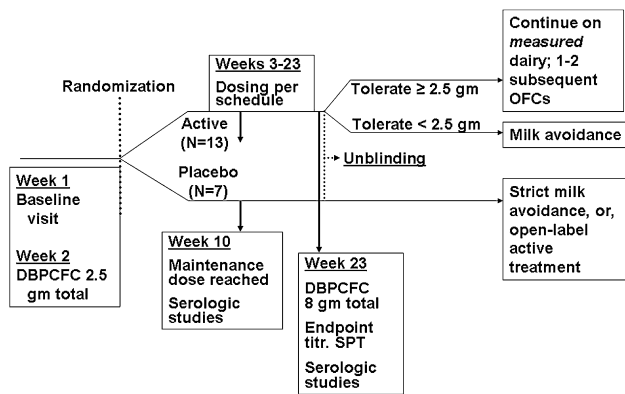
Randomization

Weeks 3-23
Dosing per schedule

Tolerate $\geq$ 2.5 gm

Continue on *measured* dairy; 1-2 subsequent OFCs

Active (N=13)

Tolerate < 2.5 gm

Milk avoidance

Unblinding

Placebo (N=7)

Week 1
Baseline visit

Week 2
DBPCFC 2.5 gm total

Strict milk avoidance, or, open-label active treatment

Week 10
Maintenance dose reached

Serologic studies

Week 23
DBPCFC 8 gm total

Endpoint titr. SPT

Serologic studies